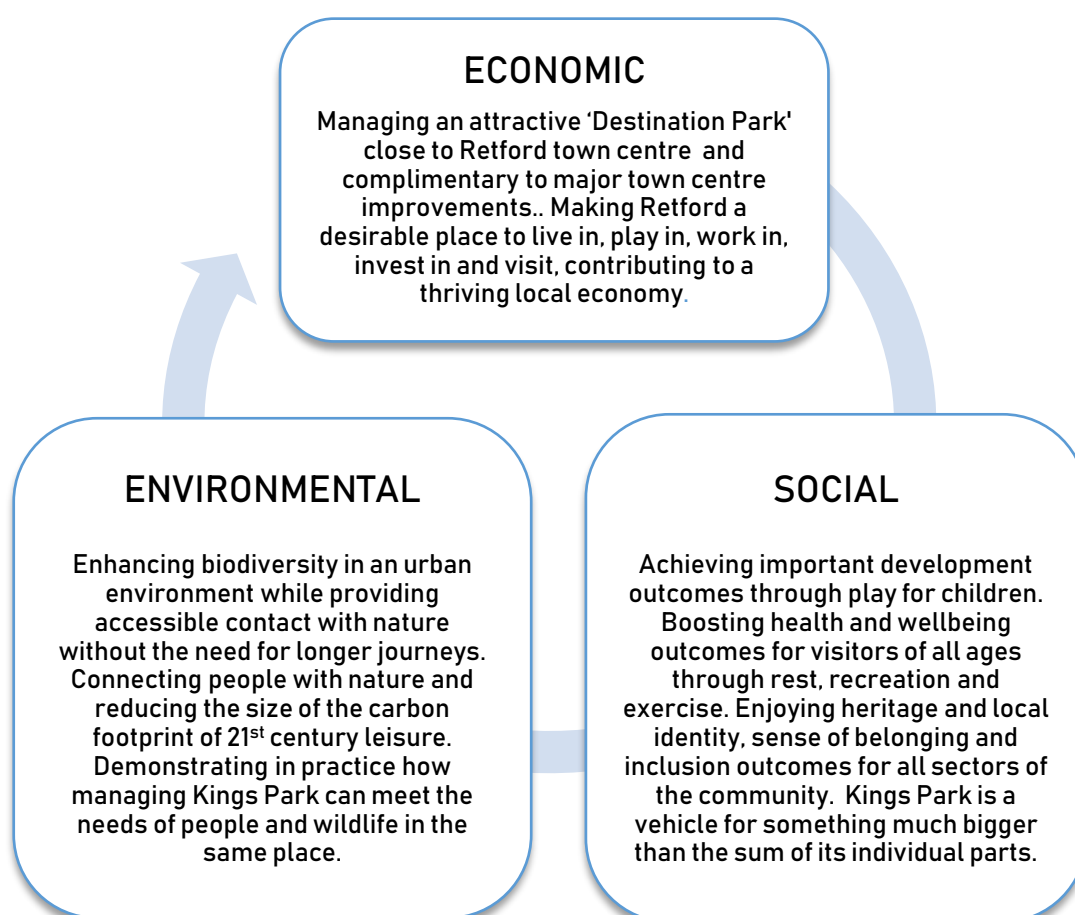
ECONOMIC

Managing an attractive 'Destination Park' close to Retford town centre and complimentary to major town centre improvements.. Making Retford a desirable place to live in, play in, work in, invest in and visit, contributing to a thriving local economy.

ENVIRONMENTAL

Enhancing biodiversity in an urban environment while providing accessible contact with nature without the need for longer journeys. Connecting people with nature and reducing the size of the carbon footprint of 21$^{st}$ century leisure. Demonstrating in practice how managing Kings Park can meet the needs of people and wildlife in the same place.

SOCIAL

Achieving important development outcomes through play for children. Boosting health and wellbeing outcomes for visitors of all ages through rest, recreation and exercise. Enjoying heritage and local identity, sense of belonging and inclusion outcomes for all sectors of the community. Kings Park is a vehicle for something much bigger than the sum of its individual parts.